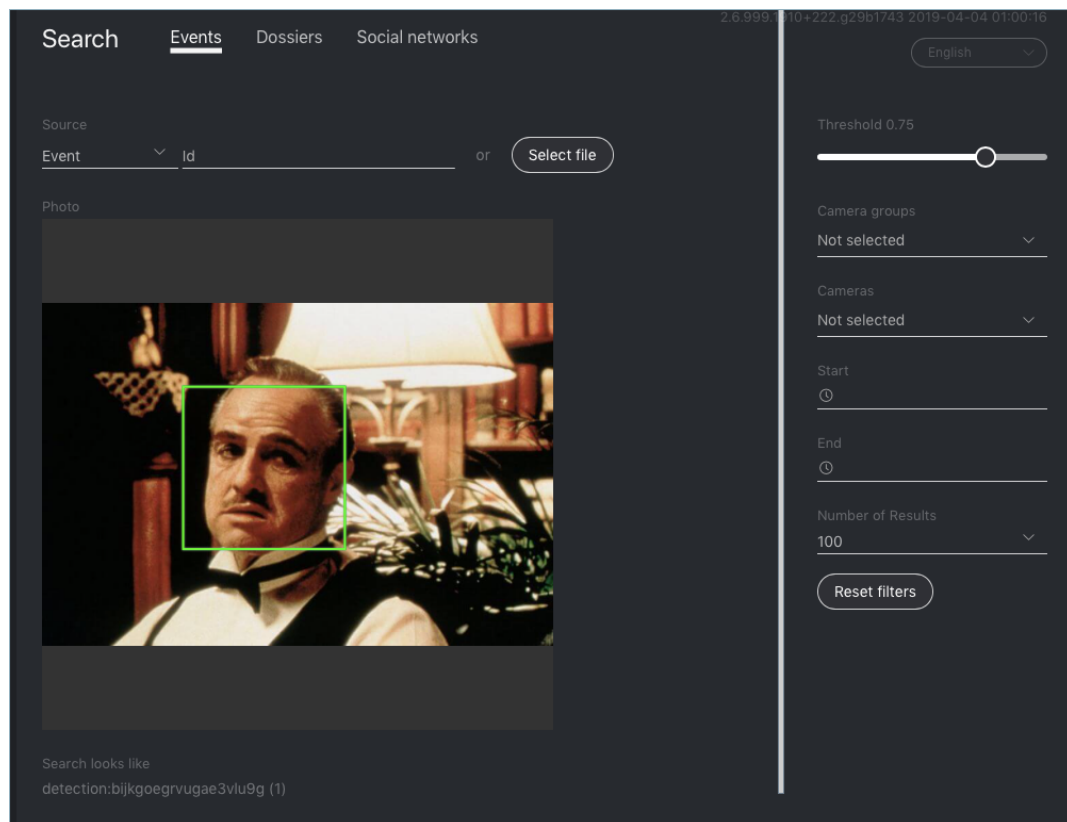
Search Events Dossiers Social networks

2.6.999.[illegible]10+222.g29b1743 2019-04-04 01:00:16

English

Source
Event
Id
or
Select file

Photo

Search looks like
detection:bijkgoegrvugae3vlu9g (1)

Threshold 0.75

Camera groups
Not selected

Cameras
Not selected

Start

End

Number of Results
100

Reset filters